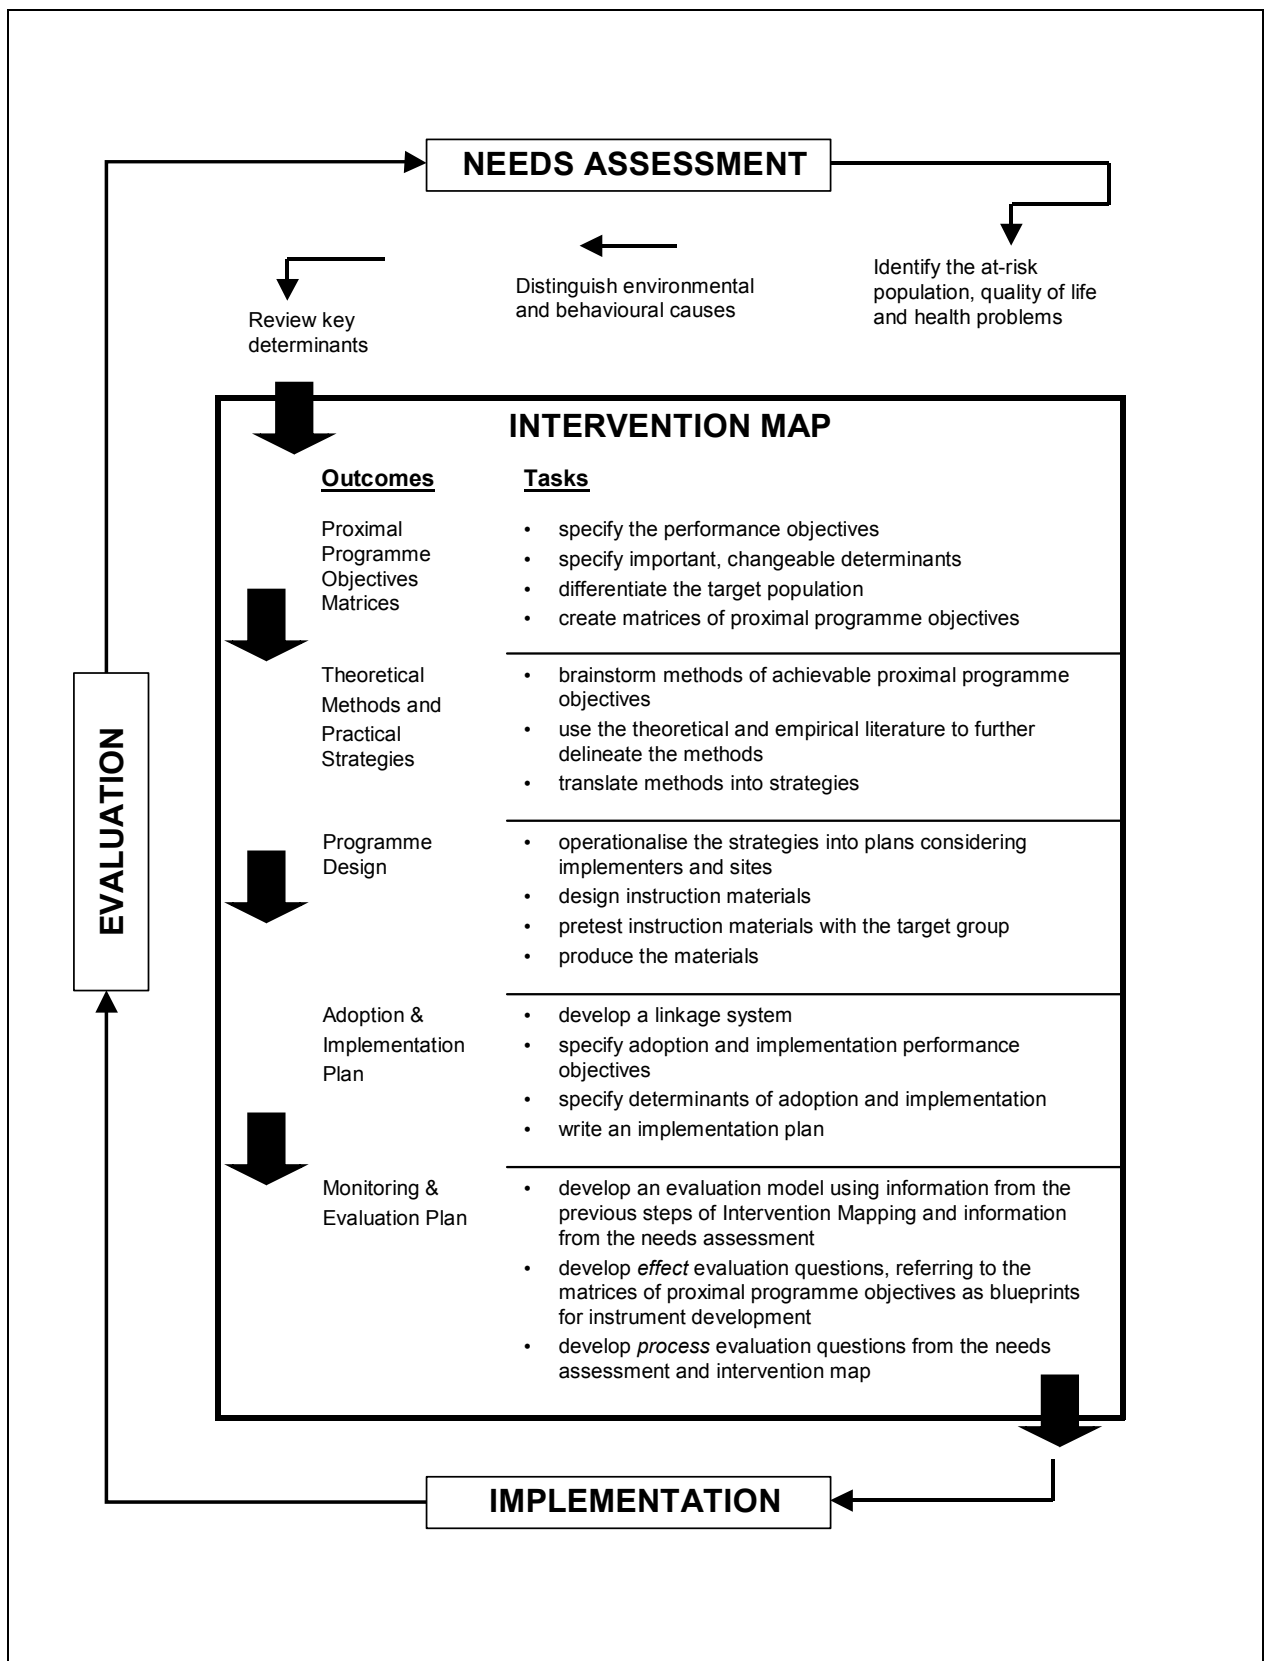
NEEDS ASSESSMENT

Identify the at-risk population, quality of life and health problems

Distinguish environmental and behavioural causes

Review key determinants

INTERVENTION MAP

| Outcomes | Tasks |
|---|---|
| Proximal Programme Objectives Matrices | • specify the performance objectives<br>• specify important, changeable determinants<br>• differentiate the target population<br>• create matrices of proximal programme objectives |
| Theoretical Methods and Practical Strategies | • brainstorm methods of achievable proximal programme objectives<br>• use the theoretical and empirical literature to further delineate the methods<br>• translate methods into strategies |
| Programme Design | • operationalise the strategies into plans considering implementers and sites<br>• design instruction materials<br>• pretest instruction materials with the target group<br>• produce the materials |
| Adoption & Implementation Plan | • develop a linkage system<br>• specify adoption and implementation performance objectives<br>• specify determinants of adoption and implementation<br>• write an implementation plan |
| Monitoring & Evaluation Plan | • develop an evaluation model using information from the previous steps of Intervention Mapping and information from the needs assessment<br>• develop *effect* evaluation questions, referring to the matrices of proximal programme objectives as blueprints for instrument development<br>• develop *process* evaluation questions from the needs assessment and intervention map |

IMPLEMENTATION

EVALUATION